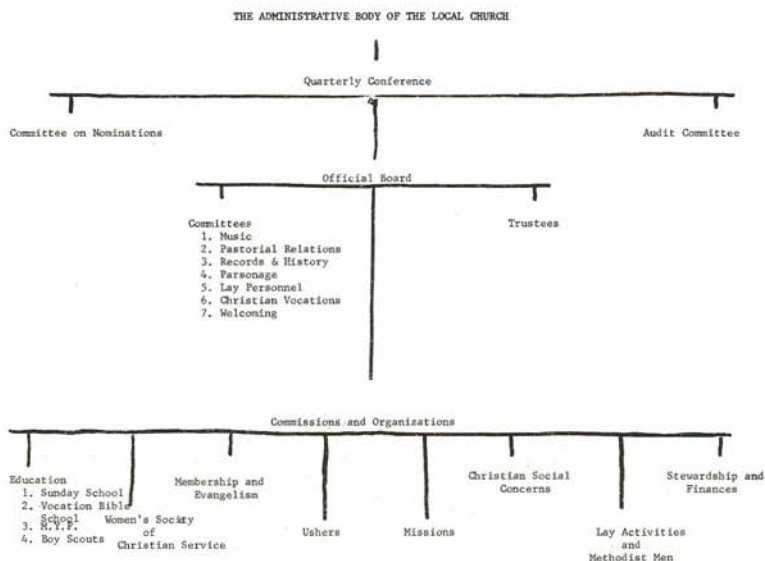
THE ADMINISTRATIVE BODY OF THE LOCAL CHURCH

Quarterly Conference

Committee on Nominations

Audit Committee

Official Board

Committees
1. Music
2. Pastorial Relations
3. Records & History
4. Parsonage
5. Lay Personnel
6. Christian Vocations
7. Welcoming

Trustees

Commissions and Organizations

Education
1. Sunday School
2. Vocation Bible School
3. M.Y.F.
4. Boy Scouts

Women's Society of Christian Service

Membership and Evangelism

Ushers

Missions

Christian Social Concerns

Lay Activities and Methodist Men

Stewardship and Finances